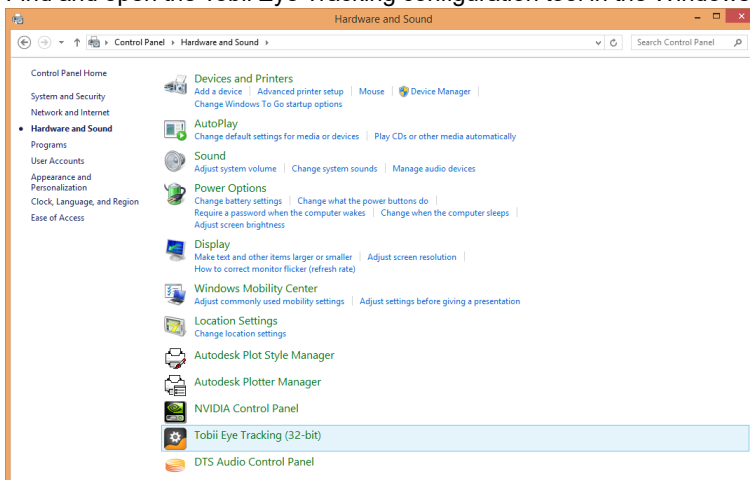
Find and open the Tobii Eye Tracking configuration tool in the Windows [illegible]

Hardware and Sound

Control Panel ▸ Hardware and Sound ▸

Search Control Panel

Control Panel Home

System and Security

Network and Internet

Hardware and Sound

Programs

User Accounts

Appearance and Personalization

Clock, Language, and Region

Ease of Access

Devices and Printers
Add a device | Advanced printer setup | Mouse | Device Manager |
Change Windows To Go startup options

AutoPlay
Change default settings for media or devices | Play CDs or other media automatically

Sound
Adjust system volume | Change system sounds | Manage audio devices

Power Options
Change battery settings | Change what the power buttons do |
Require a password when the computer wakes | Change when the computer sleeps |
Adjust screen brightness

Display
Make text and other items larger or smaller | Adjust screen resolution |
How to correct monitor flicker (refresh rate)

Windows Mobility Center
Adjust commonly used mobility settings | Adjust settings before giving a presentation

Location Settings
Change location settings

Autodesk Plot Style Manager

Autodesk Plotter Manager

NVIDIA Control Panel

Tobii Eye Tracking (32-bit)

DTS Audio Control Panel